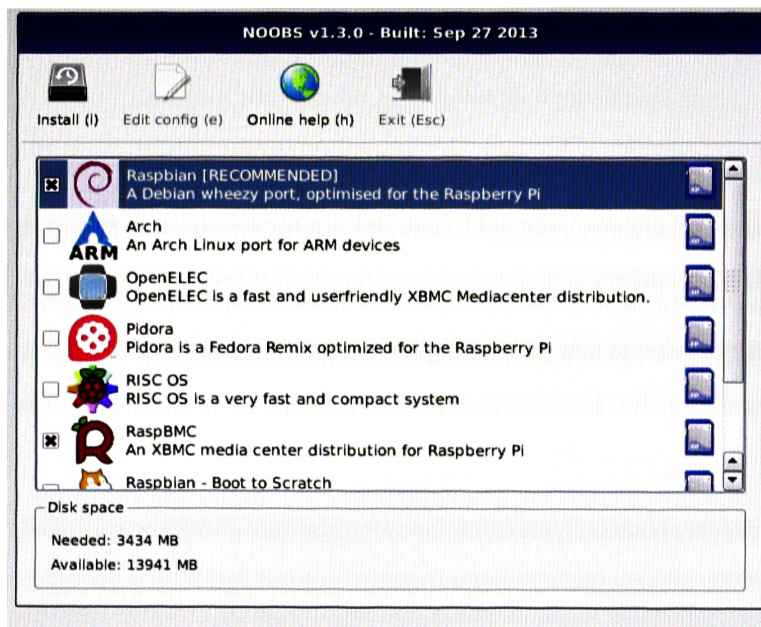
NOOBS v1.3.0 - Built: Sep 27 2013

Install (i)
Edit config (e)
Online help (h)
Exit (Esc)

Raspbian [RECOMMENDED]
A Debian wheezy port, optimised for the Raspberry Pi

ARM
Arch
An Arch Linux port for ARM devices

OpenELEC
OpenELEC is a fast and userfriendly XBMC Mediacenter distribution.

Pidora
Pidora is a Fedora Remix optimized for the Raspberry Pi

RISC OS
RISC OS is a very fast and compact system

RaspBMC
An XBMC media center distribution for Raspberry Pi

Raspbian - Boot to Scratch

Disk space
Needed: 3434 MB
Available: 13941 MB